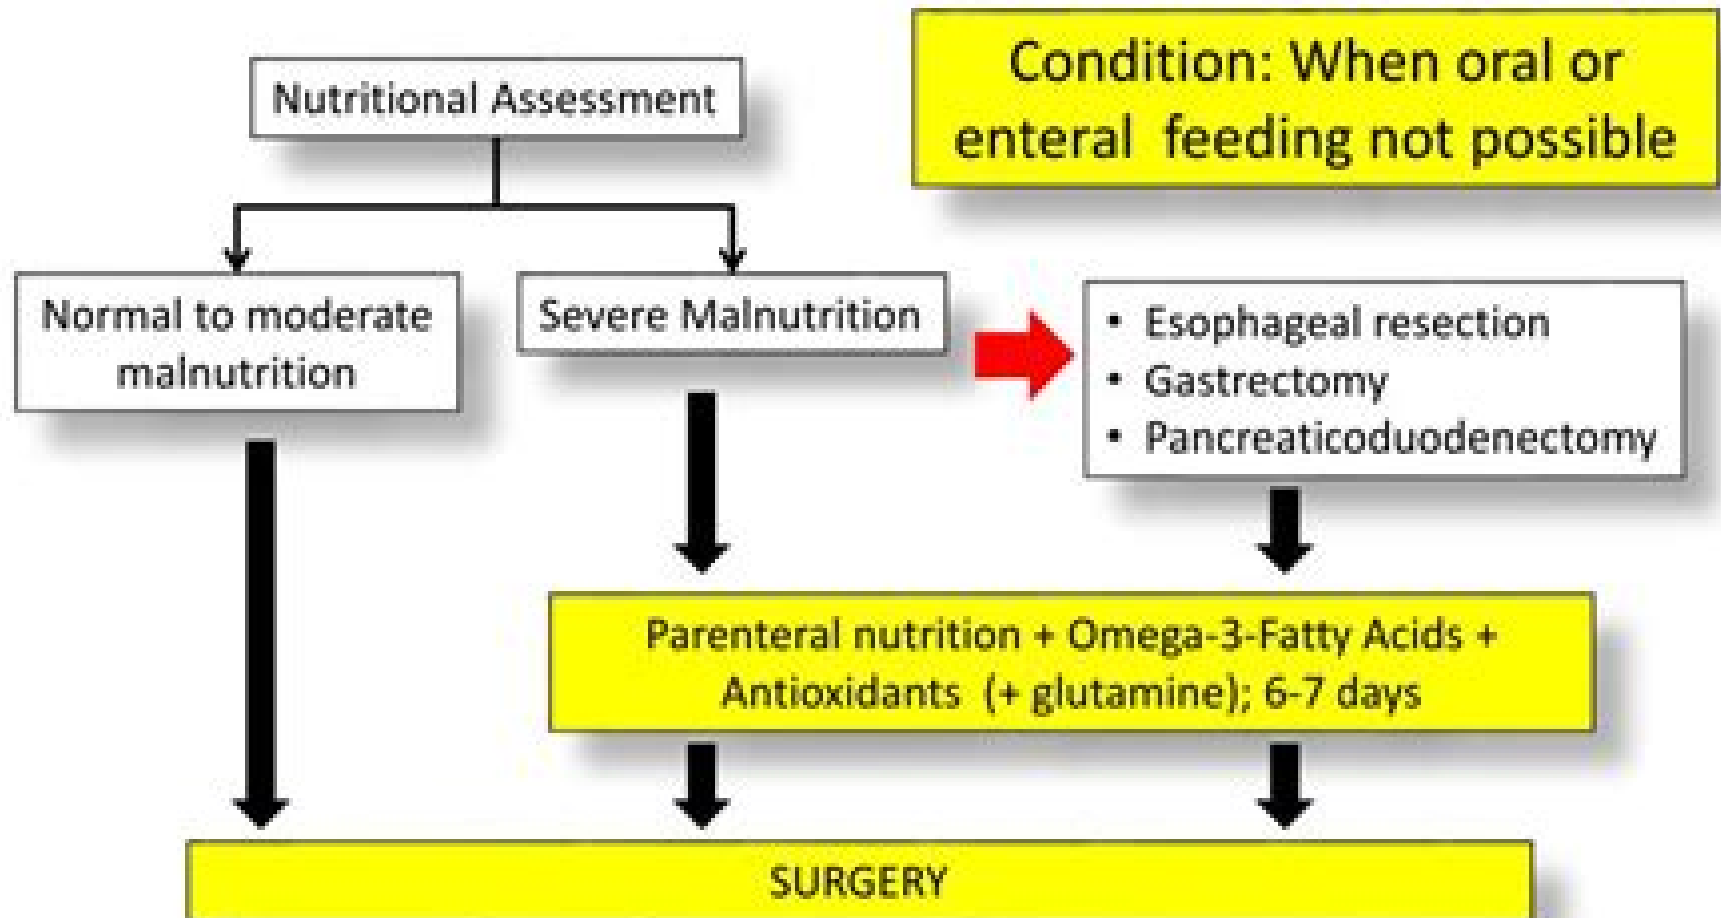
Condition: When oral or enteral feeding not possible

Nutritional Assessment

Normal to moderate malnutrition

Severe Malnutrition

- Esophageal resection
- Gastrectomy
- Pancreaticoduodenectomy

Parenteral nutrition + Omega-3-Fatty Acids + Antioxidants (+ glutamine); 6-7 days

SURGERY